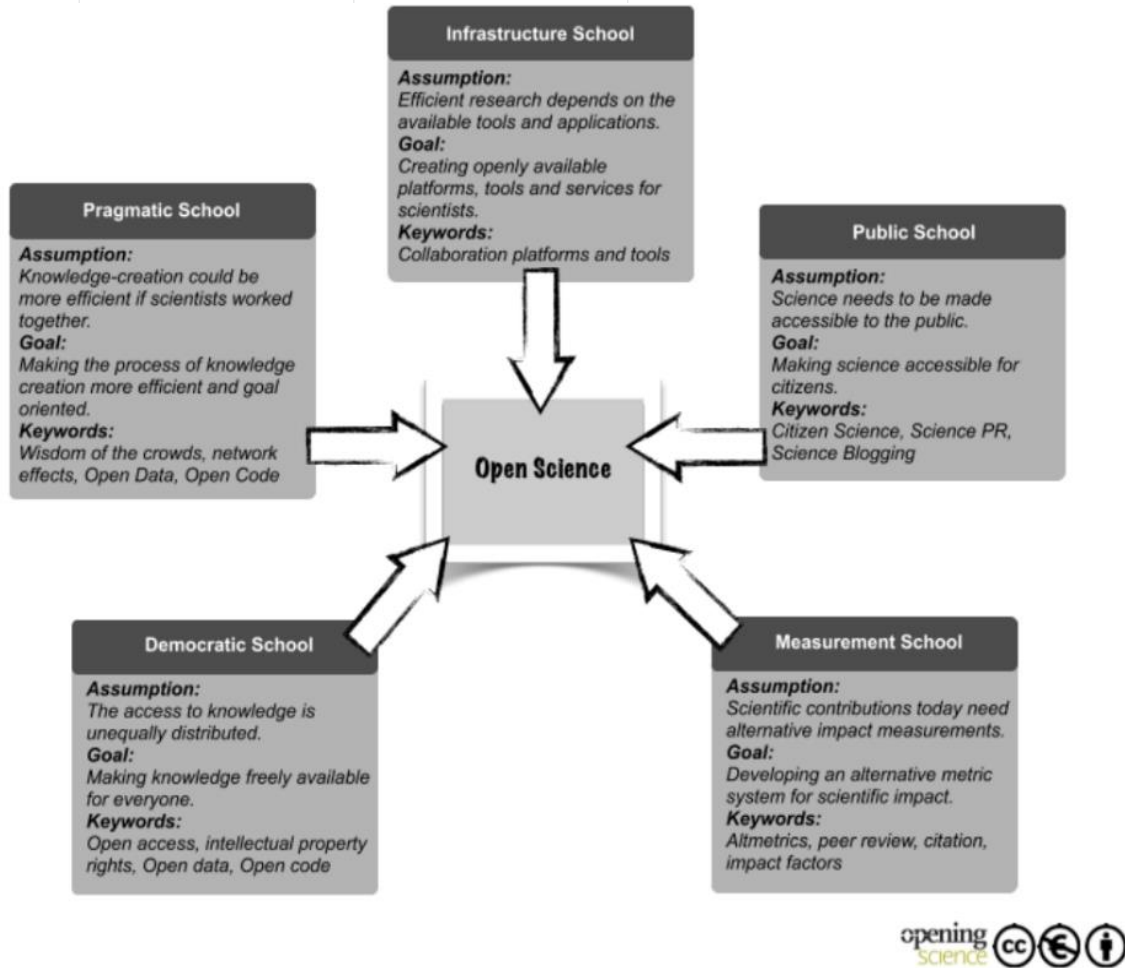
Infrastructure School

Assumption:
Efficient research depends on the available tools and applications.
Goal:
Creating openly available platforms, tools and services for scientists.
Keywords:
Collaboration platforms and tools

Pragmatic School

Assumption:
Knowledge-creation could be more efficient if scientists worked together.
Goal:
Making the process of knowledge creation more efficient and goal oriented.
Keywords:
Wisdom of the crowds, network effects, Open Data, Open Code

Public School

Assumption:
Science needs to be made accessible to the public.
Goal:
Making science accessible for citizens.
Keywords:
Citizen Science, Science PR, Science Blogging

Open Science

Democratic School

Assumption:
The access to knowledge is unequally distributed.
Goal:
Making knowledge freely available for everyone.
Keywords:
Open access, intellectual property rights, Open data, Open code

Measurement School

Assumption:
Scientific contributions today need alternative impact measurements.
Goal:
Developing an alternative metric system for scientific impact.
Keywords:
Altmetrics, peer review, citation, impact factors

opening science